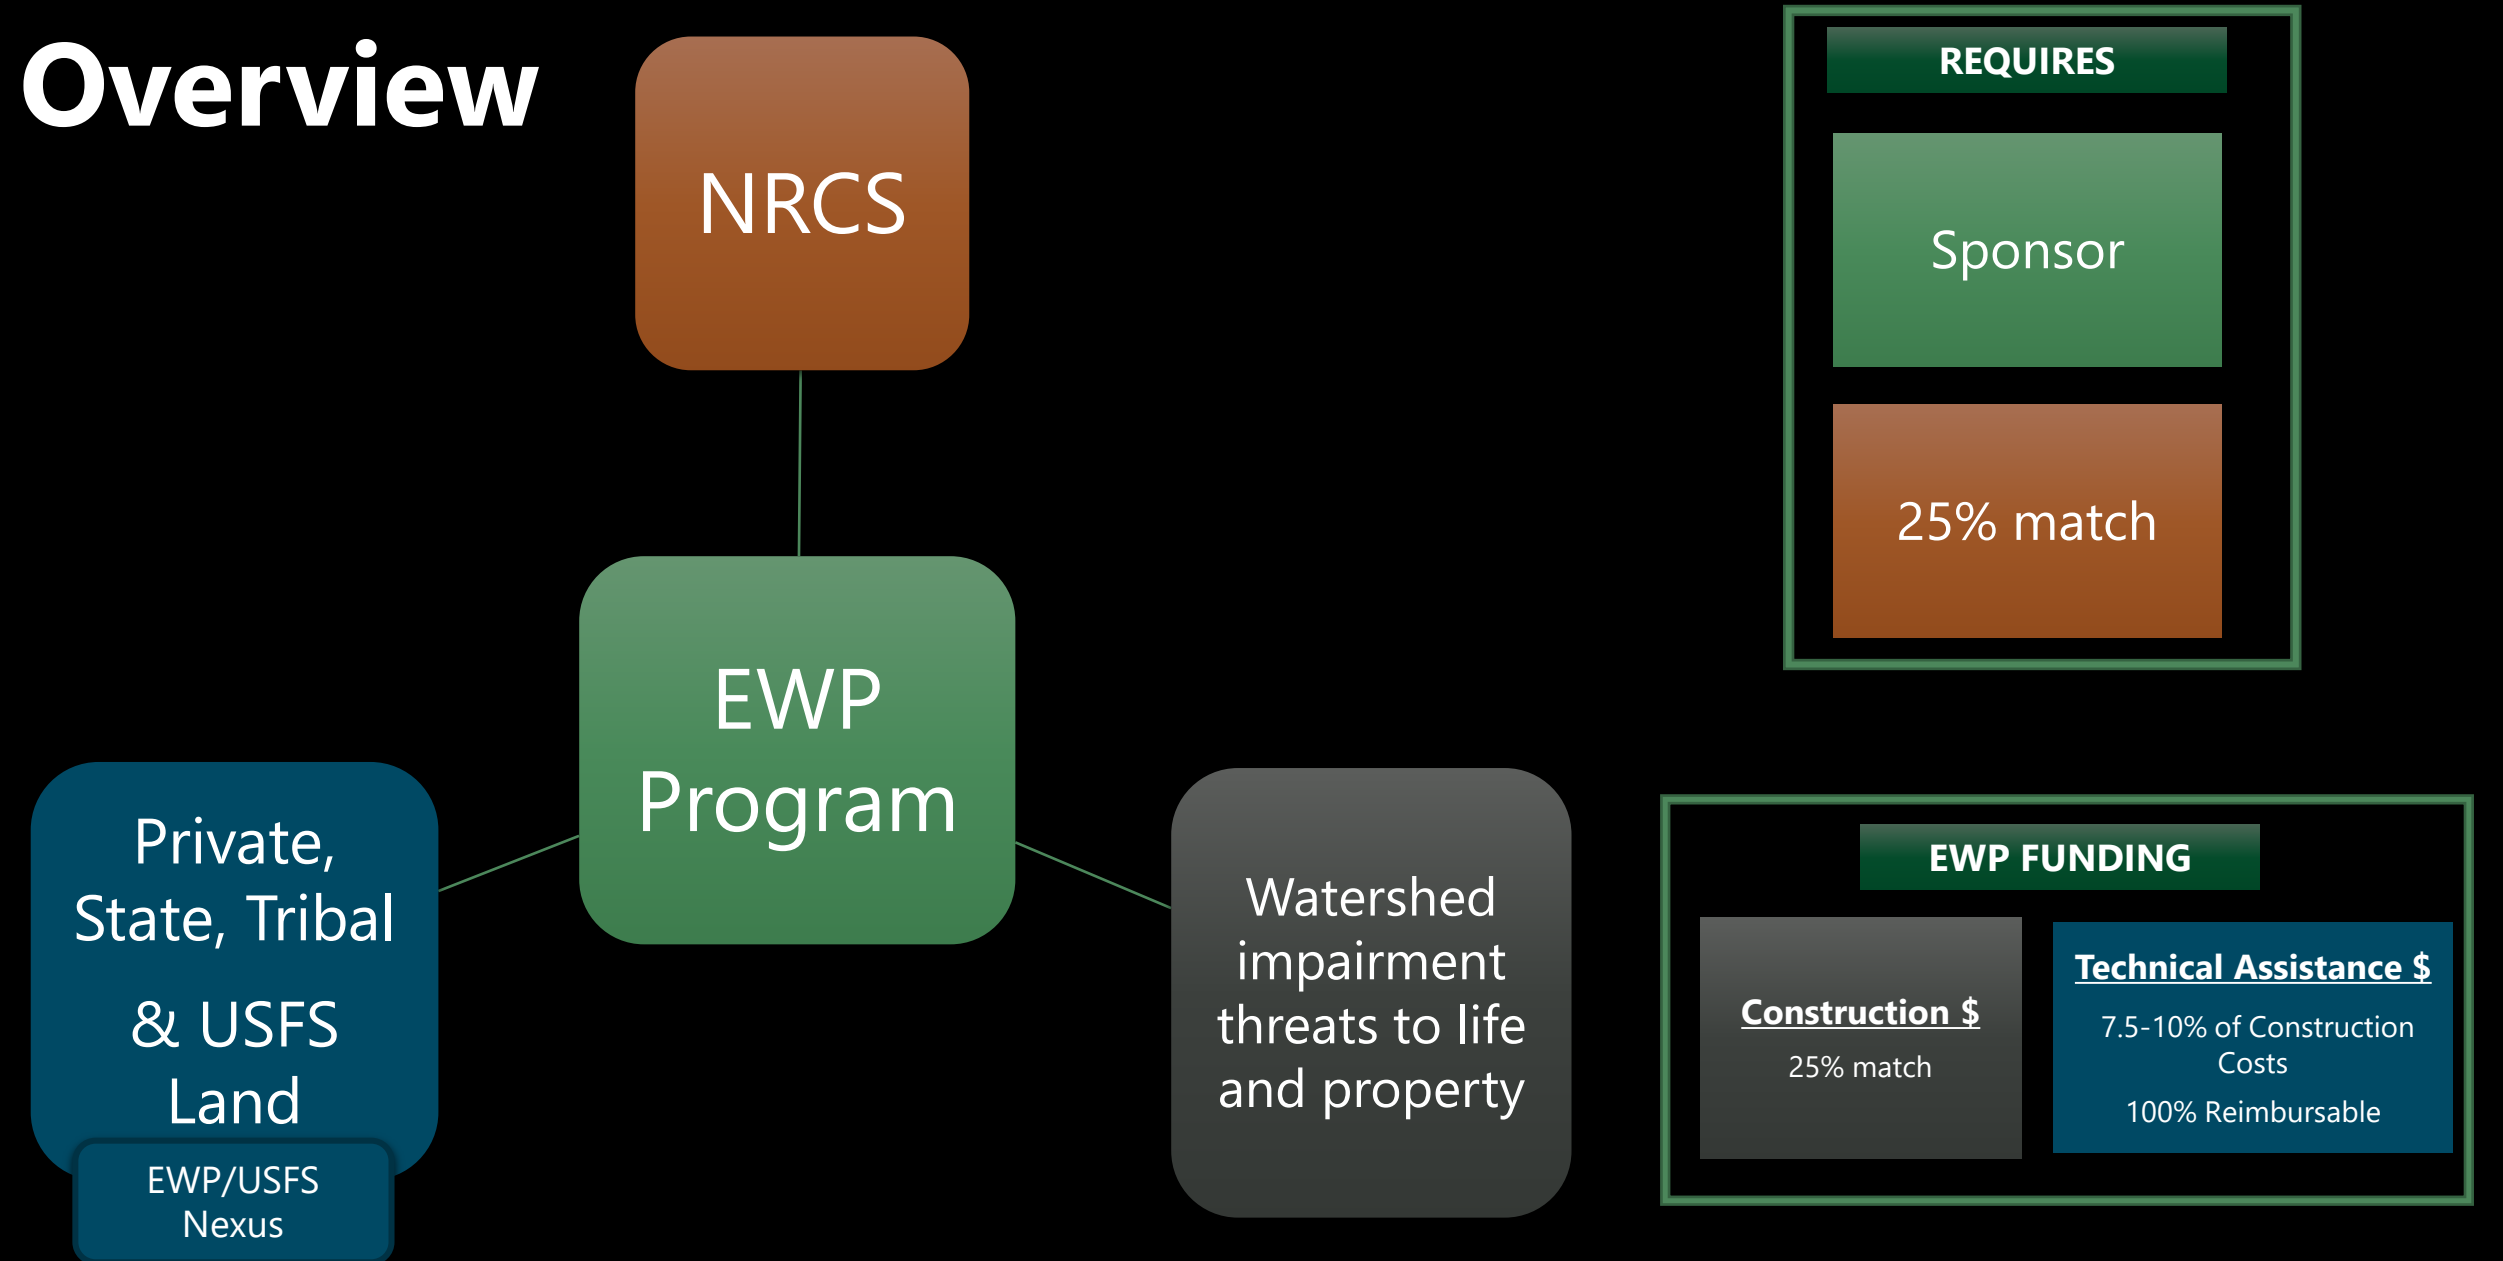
Overview

NRCS

EWP Program

Private, State, Tribal

& USFS Land

EWP/USFS Nexus

Watershed impairment threats to life and property

REQUIRES

Sponsor

25% match

EWP FUNDING

Construction $

25% match

Technical Assistance $

7.5-10% of Construction Costs

100% Reimbursable